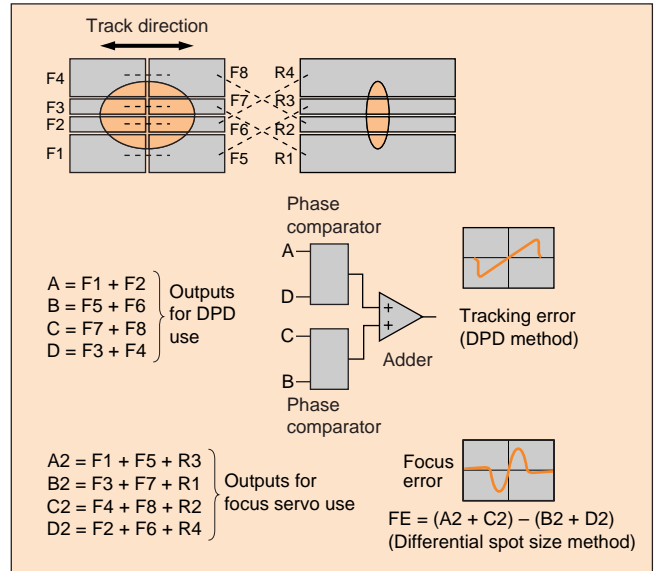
Track direction

F4
F3
F2
F1
F8
F7
F6
F5
R4
R3
R2
R1

Phase comparator

A
D
C
B

+
+

Adder

Phase comparator

Tracking error (DPD method)

A = F1 + F2
B = F5 + F6
C = F7 + F8
D = F3 + F4

Outputs for DPD use

A2 = F1 + F5 + R3
B2 = F3 + F7 + R1
C2 = F4 + F8 + R2
D2 = F2 + F6 + R4

Outputs for focus servo use

Focus error

FE = (A2 + C2) – (B2 + D2)
(Differential spot size method)